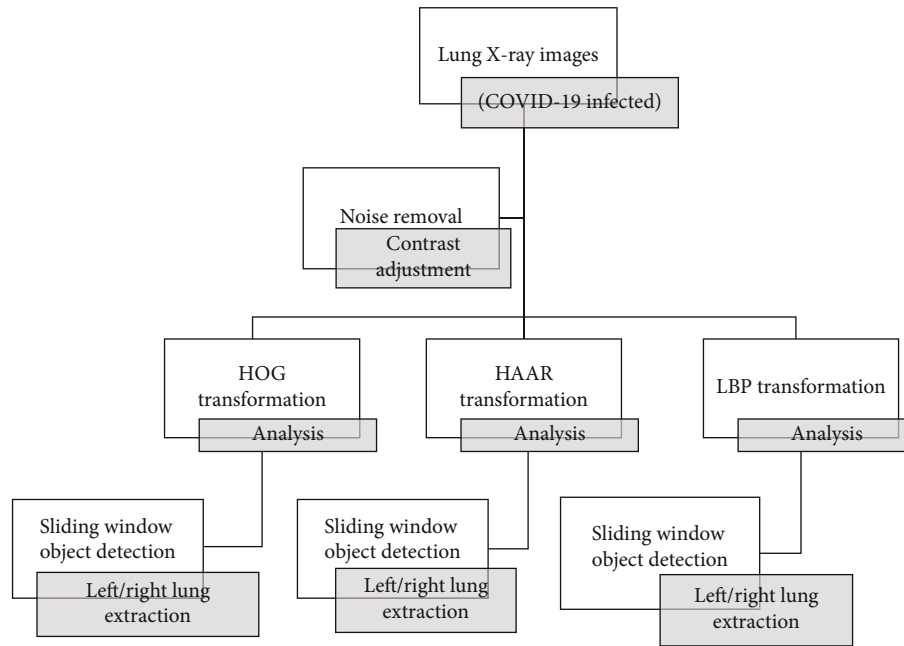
Lung X-ray images
(COVID-19 infected)

Noise removal
Contrast adjustment

HOG transformation
Analysis

HAAR transformation
Analysis

LBP transformation
Analysis

Sliding window object detection
Left/right lung extraction

Sliding window object detection
Left/right lung extraction

Sliding window object detection
Left/right lung extraction